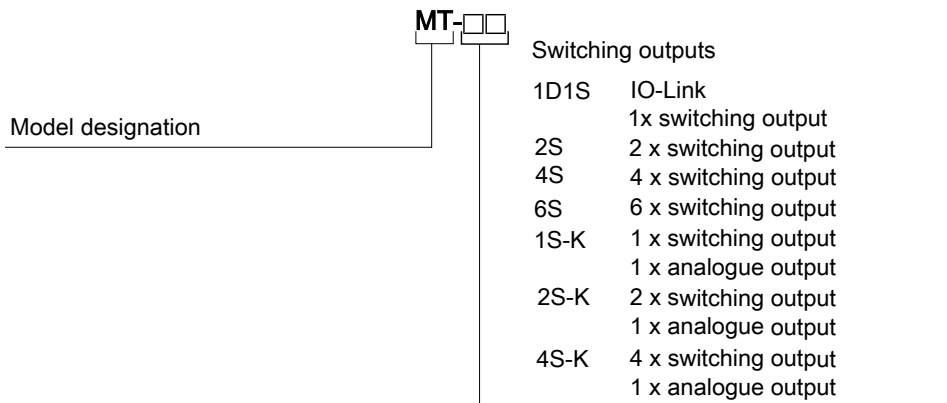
MT-□□

Model designation

Switching outputs

1D1S IO-Link
1x switching output
2S 2 x switching output
4S 4 x switching output
6S 6 x switching output
1S-K 1 x switching output
1 x analogue output
2S-K 2 x switching output
1 x analogue output
4S-K 4 x switching output
1 x analogue output